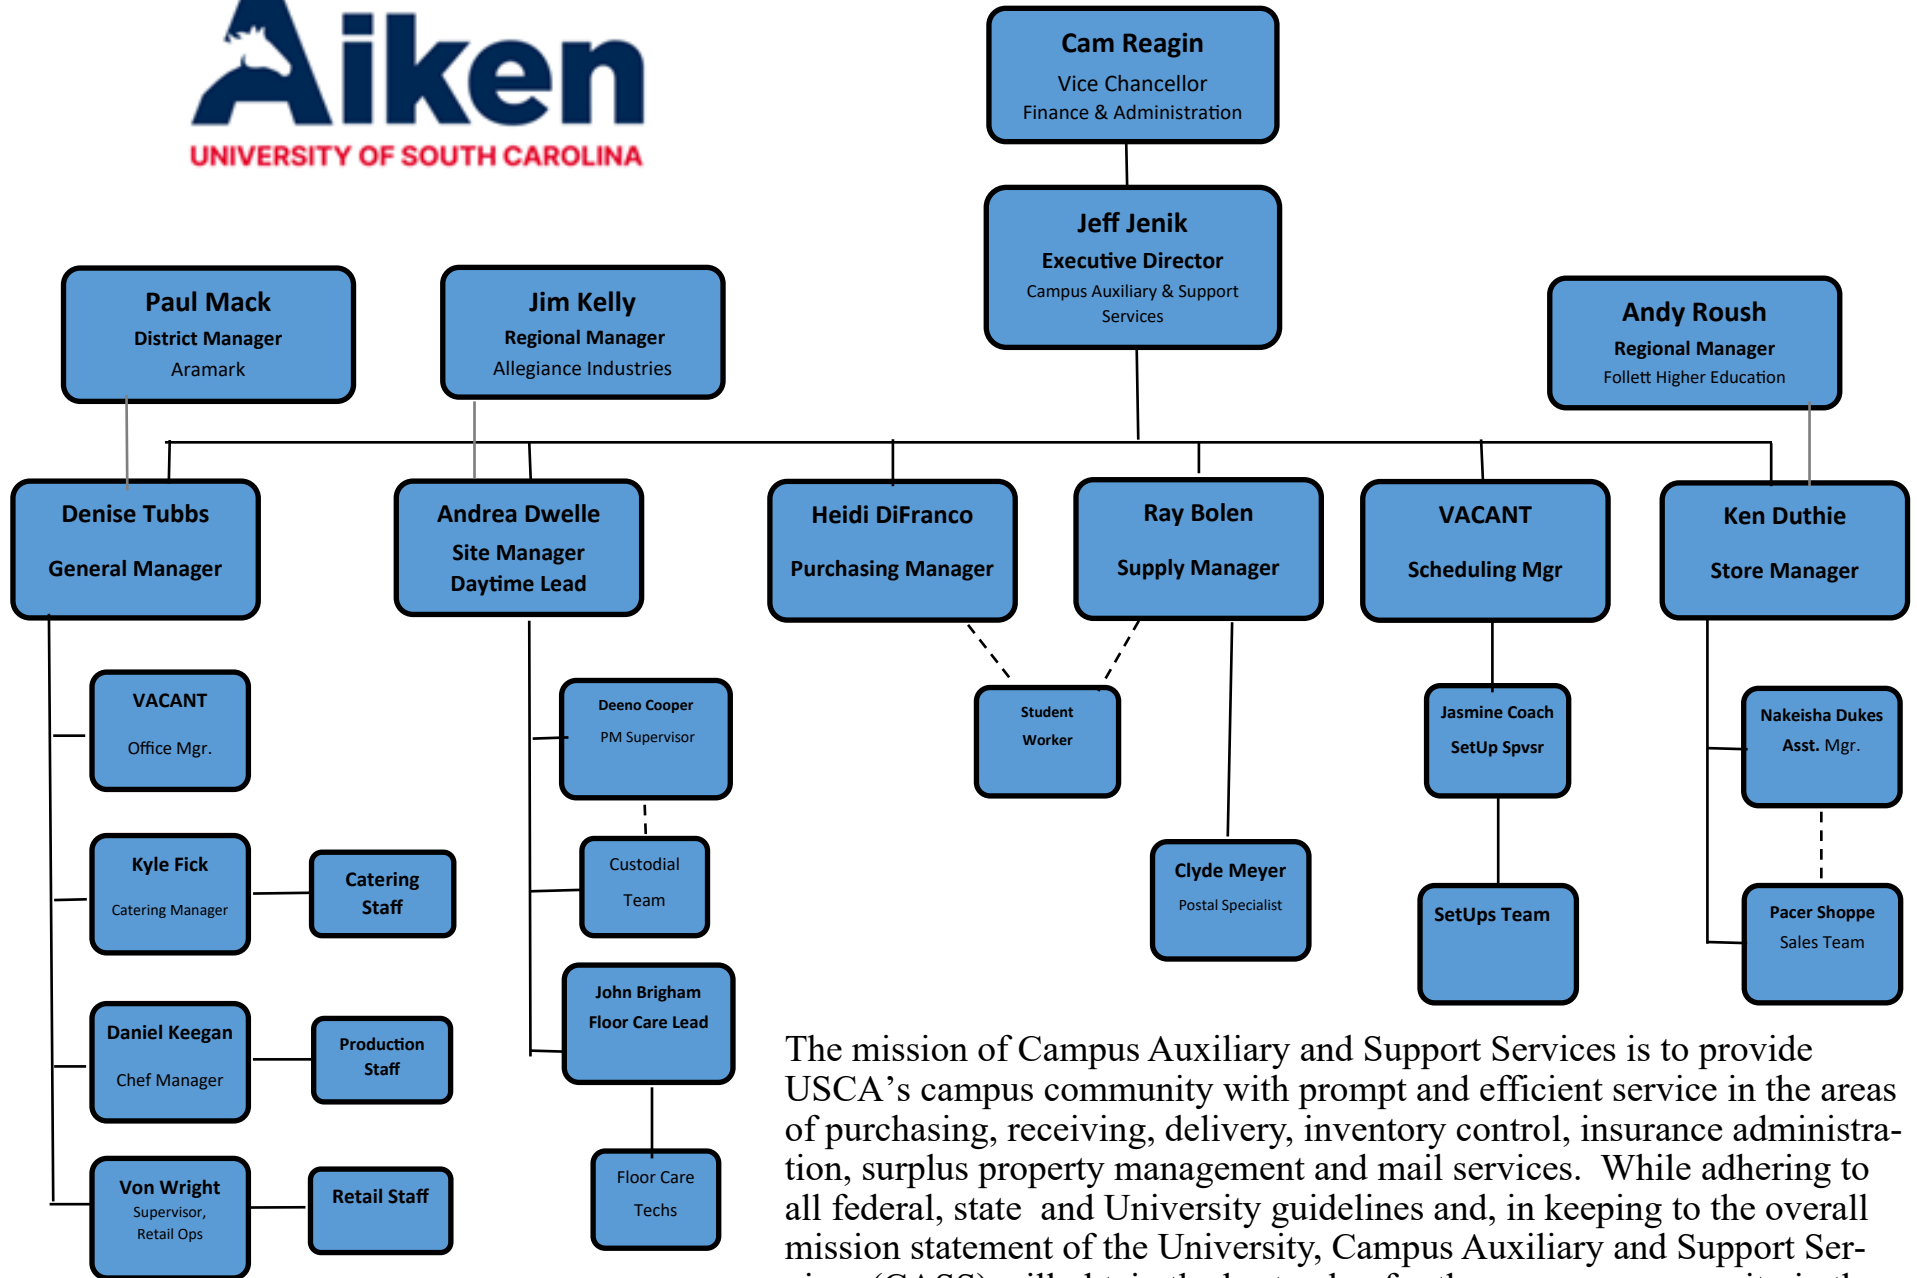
Aiken
UNIVERSITY OF SOUTH CAROLINA

Cam Reagin
Vice Chancellor
Finance & Administration

Jeff Jenik
Executive Director
Campus Auxiliary & Support Services

Paul Mack
District Manager
Aramark

Jim Kelly
Regional Manager
Allegiance Industries

Andy Roush
Regional Manager
Follett Higher Education

Denise Tubbs
General Manager

Andrea Dwelle
Site Manager
Daytime Lead

Heidi DiFranco
Purchasing Manager

Ray Bolen
Supply Manager

VACANT
Scheduling Mgr

Ken Duthie
Store Manager

VACANT
Office Mgr.

Kyle Fick
Catering Manager

Catering Staff

Daniel Keegan
Chef Manager

Production Staff

Von Wright
Supervisor, Retail Ops

Retail Staff

Deeno Cooper
PM Supervisor

Custodial Team

John Brigham
Floor Care Lead

Floor Care Techs

Student Worker

Clyde Meyer
Postal Specialist

Jasmine Coach
SetUp Spvsr

SetUps Team

Nakeisha Dukes
Asst. Mgr.

Pacer Shoppe
Sales Team

The mission of Campus Auxiliary and Support Services is to provide USCA's campus community with prompt and efficient service in the areas of purchasing, receiving, delivery, inventory control, insurance administration, surplus property management and mail services. While adhering to all federal, state and University guidelines and, in keeping to the overall mission statement of the University, Campus Auxiliary and Support Ser- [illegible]